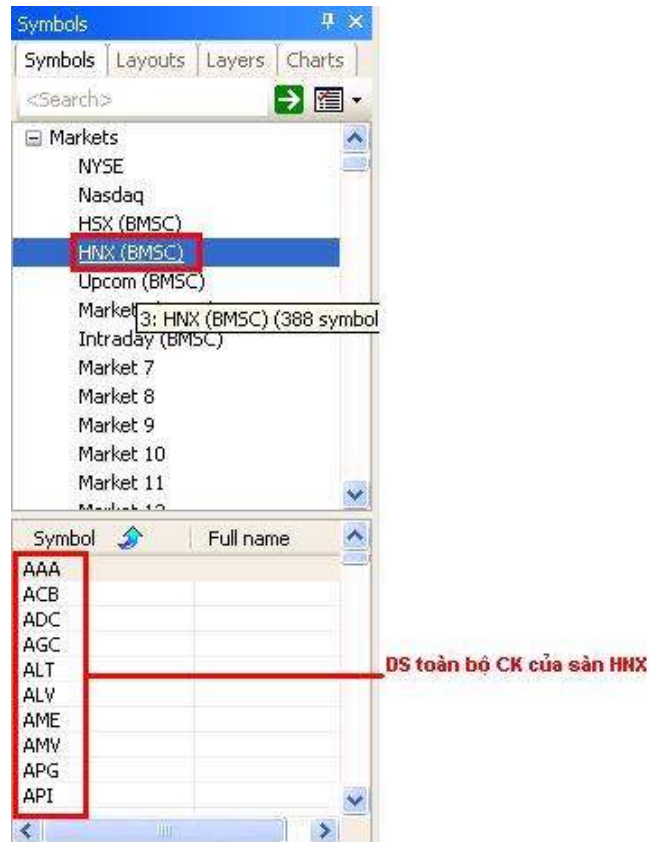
Symbols

Symbols | Layouts | Layers | Charts

<Search>

Markets
NYSE
Nasdaq
HSX (BMSC)
HNX (BMSC)
Upcom (BMSC)
Market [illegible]
3: HNX (BMSC) (388 symbol
Intraday (BMSC)
Market 7
Market 8
Market 9
Market 10
Market 11
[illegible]

| Symbol | Full name |
|---|---|
| AAA | |
| ACB | |
| ADC | |
| AGC | |
| ALT | |
| ALV | |
| AME | |
| AMV | |
| APG | |
| API | |

DS toàn bộ CK của sàn HNX